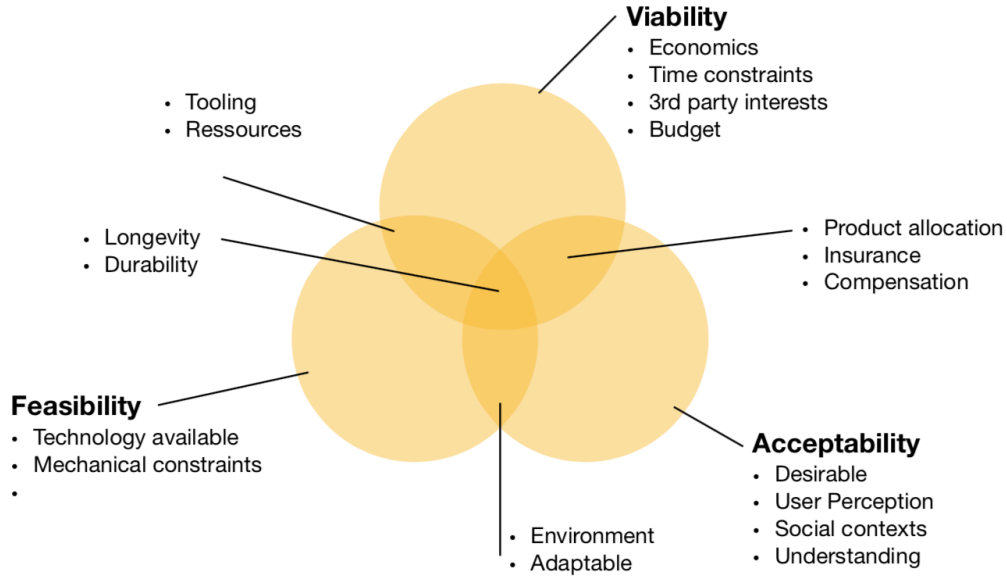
**Viability**
- Economics
- Time constraints
- 3rd party interests
- Budget

- Tooling
- Ressources

- Product allocation
- Insurance
- Compensation

- Longevity
- Durability

**Feasibility**
- Technology available
- Mechanical constraints
-

**Acceptability**
- Desirable
- User Perception
- Social contexts
- Understanding

- Environment
- Adaptable